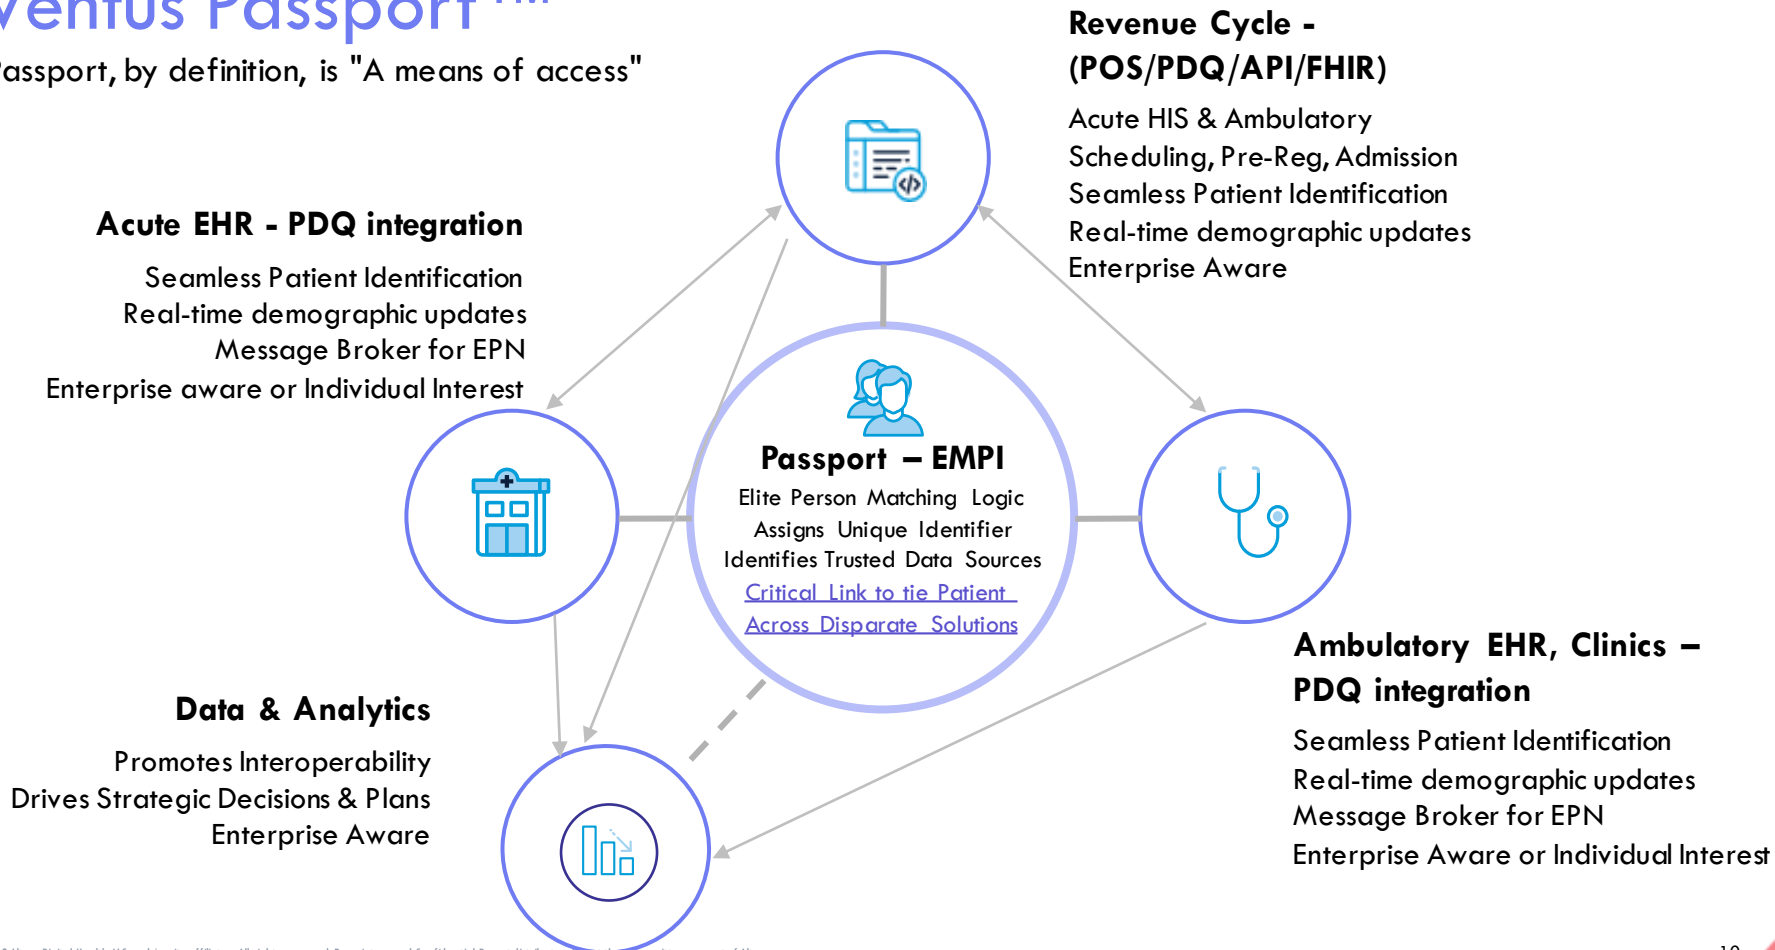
ventus Passport TM

assport, by definition, is "A means of access"

Revenue Cycle - (POS/PDQ/API/FHIR)

Acute HIS & Ambulatory
Scheduling, Pre-Reg, Admission
Seamless Patient Identification
Real-time demographic updates
Enterprise Aware

Acute EHR - PDQ integration

Seamless Patient Identification
Real-time demographic updates
Message Broker for EPN
Enterprise aware or Individual Interest

Passport – EMPI

Elite Person Matching Logic
Assigns Unique Identifier
Identifies Trusted Data Sources
Critical Link to tie Patient
Across Disparate Solutions

Ambulatory EHR, Clinics – PDQ integration

Seamless Patient Identification
Real-time demographic updates
Message Broker for EPN
Enterprise Aware or Individual Interest

Data & Analytics

Promotes Interoperability
Drives Strategic Decisions & Plans
Enterprise Aware

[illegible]

10